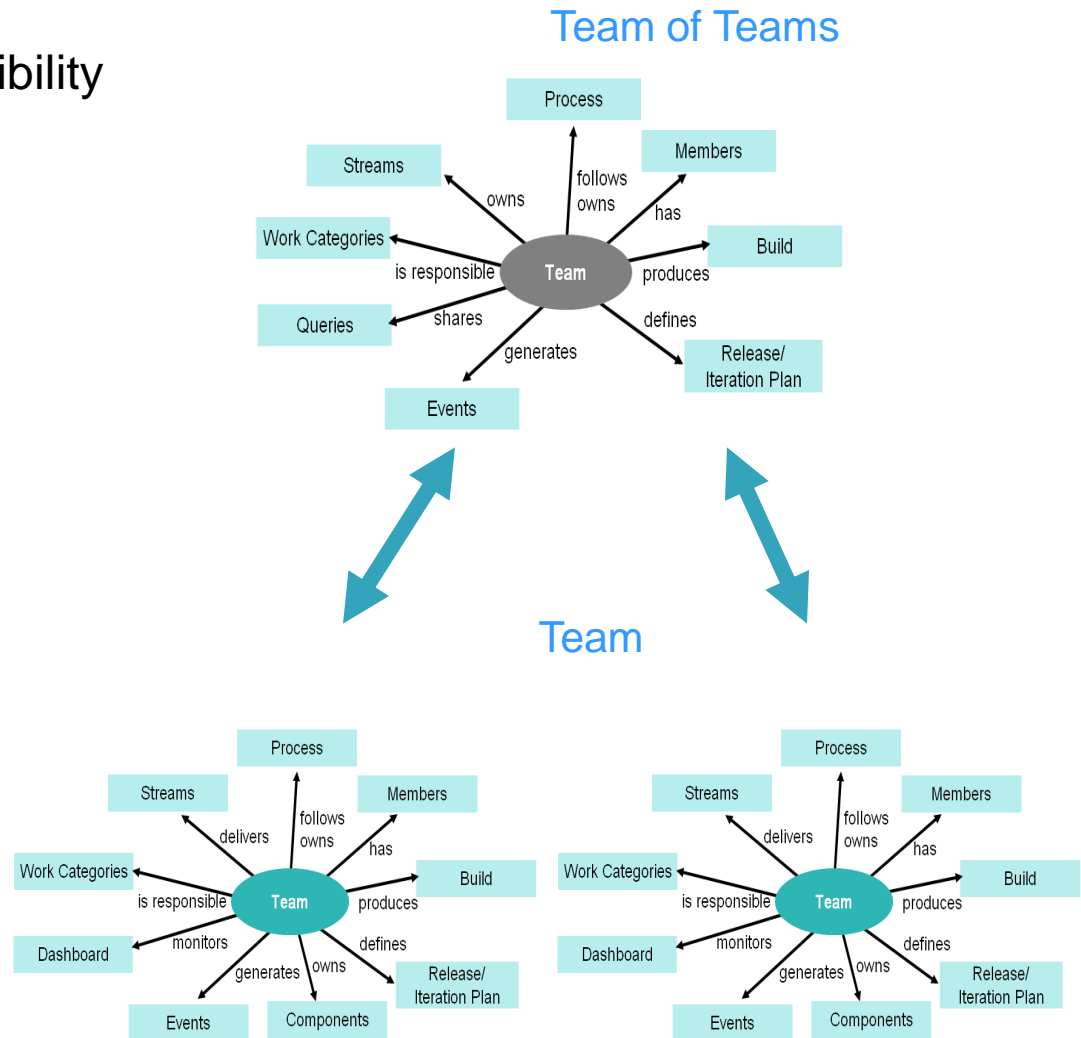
ibility

Team of Teams

Process
Streams
Members
owns
follows owns
has
Work Categories
Build
is responsible
Team
produces
Queries
shares
defines
generates
Release/ Iteration Plan
Events

Team

Process
Streams
Members
delivers
follows owns
has
Work Categories
Build
is responsible
Team
produces
Dashboard
monitors
defines
generates
owns
Release/ Iteration Plan
Events
Components

Process
Streams
Members
delivers
follows owns
has
Work Categories
Build
is responsible
Team
produces
Dashboard
monitors
defines
generates
owns
Release/ Iteration Plan
Events
Components